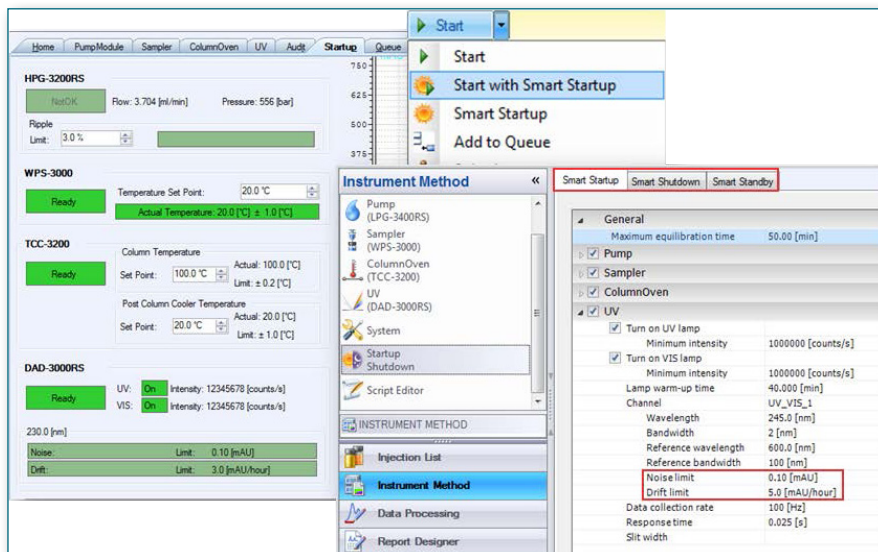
Home PumpModule Sampler ColumnOven UV Audit Startup Queue

HPG-3200RS
NotOK Flow: 3.704 [ml/min] Pressure: 556 [bar]
Ripple
Limit: 3.0 %

WPS-3000
Ready Temperature Set Point: 20.0 °C
Actual Temperature: 20.0 [°C] ± 1.0 [°C]

TCC-3200
Ready Column Temperature
Set Point: 100.0 °C Actual: 100.0 [°C]
Limit: ± 0.2 [°C]
Post Column Cooler Temperature
Set Point: 20.0 °C Actual: 20.0 [°C]
Limit: ± 1.0 [°C]

DAD-3000RS
Ready UV: On Intensity: 12345678 [counts/s]
VIS: On Intensity: 12345678 [counts/s]
230.0 [nm]
Noise: Limit: 0.10 [mAU]
Drift: Limit: 3.0 [mAU/hour]

750
625
500
375

Start
Start
Start with Smart Startup
Smart Startup
Add to Queue

Instrument Method «
Pump (LPG-3400RS)
Sampler (WPS-3000)
ColumnOven (TCC-3200)
UV (DAD-3000RS)
System
Startup Shutdown
Script Editor
INSTRUMENT METHOD
Injection List
Instrument Method
Data Processing
Report Designer

Smart Startup | Smart Shutdown | Smart Standby

| | |
|---|---|
| General | |
| Maximum equilibration time | 50.00 [min] |
| Pump | |
| Sampler | |
| ColumnOven | |
| UV | |
| Turn on UV lamp | |
| Minimum intensity | 1000000 [counts/s] |
| Turn on VIS lamp | |
| Minimum intensity | 1000000 [counts/s] |
| Lamp warm-up time | 40.000 [min] |
| Channel | UV_VIS_1 |
| Wavelength | 245.0 [nm] |
| Bandwidth | 2 [nm] |
| Reference wavelength | 600.0 [nm] |
| Reference bandwidth | 100 [nm] |
| Noise limit | 0.10 [mAU] |
| Drift limit | 5.0 [mAU/hour] |
| Data collection rate | 100 [Hz] |
| Response time | 0.025 [s] |
| Slit width | |